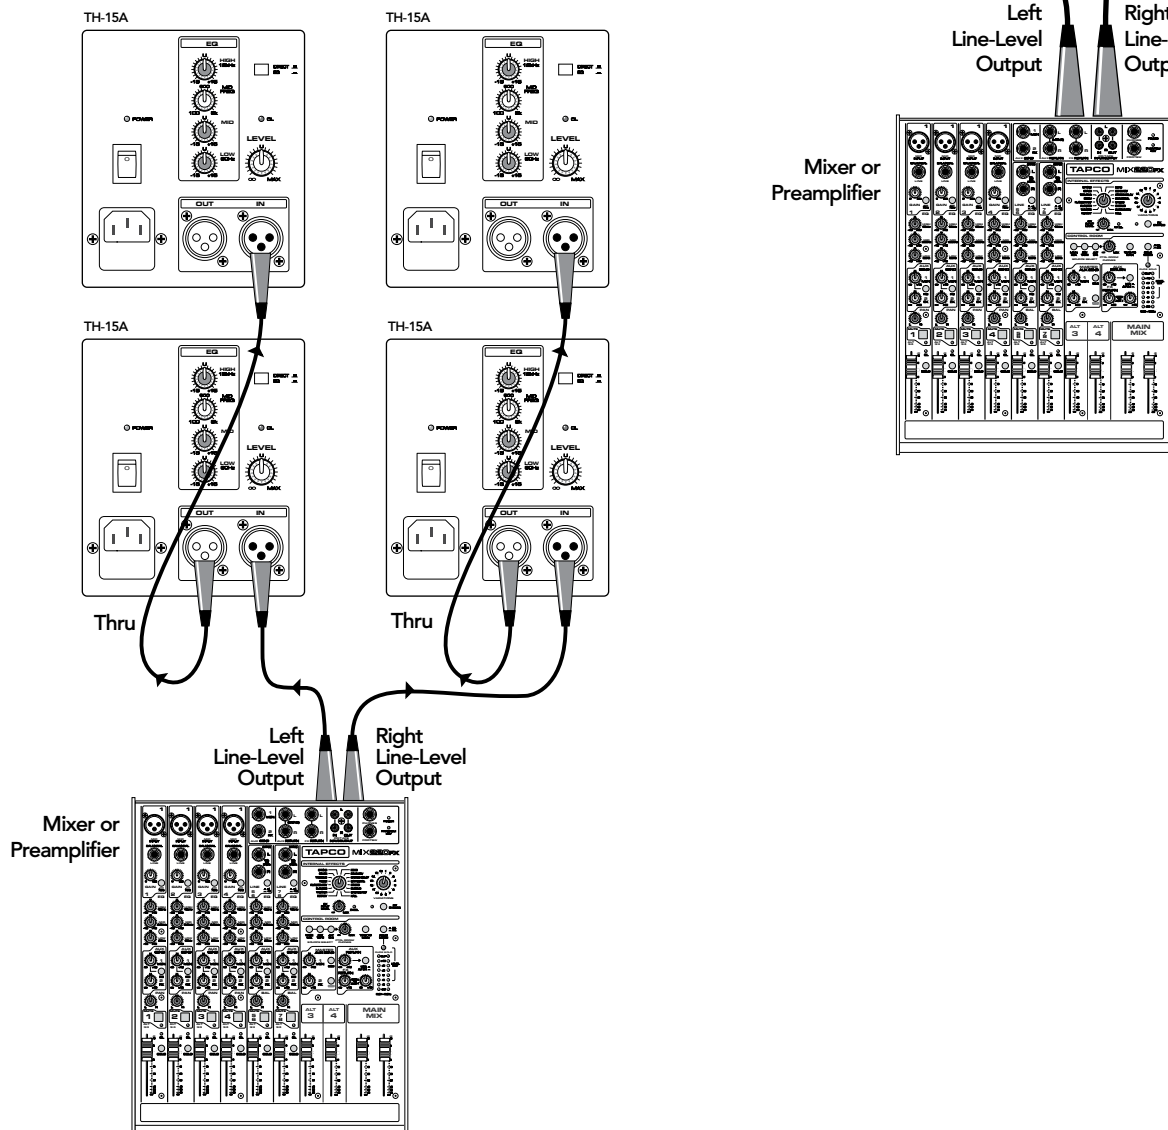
TH-15A

EQ

HIGH 12kHz

MID FREQ

MID

LOW 80Hz

POWER

CL

LEVEL

MAX

OUT

IN

TH-15A

EQ

HIGH 12kHz

MID FREQ

MID

LOW 80Hz

POWER

CL

LEVEL

MAX

OUT

IN

TH-15A

EQ

HIGH 12kHz

MID FREQ

MID

LOW 80Hz

POWER

CL

LEVEL

MAX

OUT

IN

TH-15A

EQ

HIGH 12kHz

MID FREQ

MID

LOW 80Hz

POWER

CL

LEVEL

MAX

OUT

IN

Thru

Thru

Left Line-Level Output

Right Line-Level Output

Mixer or Preamplifier

TAPCO MIX260FX

ALT 3

ALT 4

MAIN MIX

Left Line-Level Output

Right Line-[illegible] Outp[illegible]

Mixer or Preamplifier

TAPCO MIX260FX

ALT 3

ALT 4

MAIN MIX